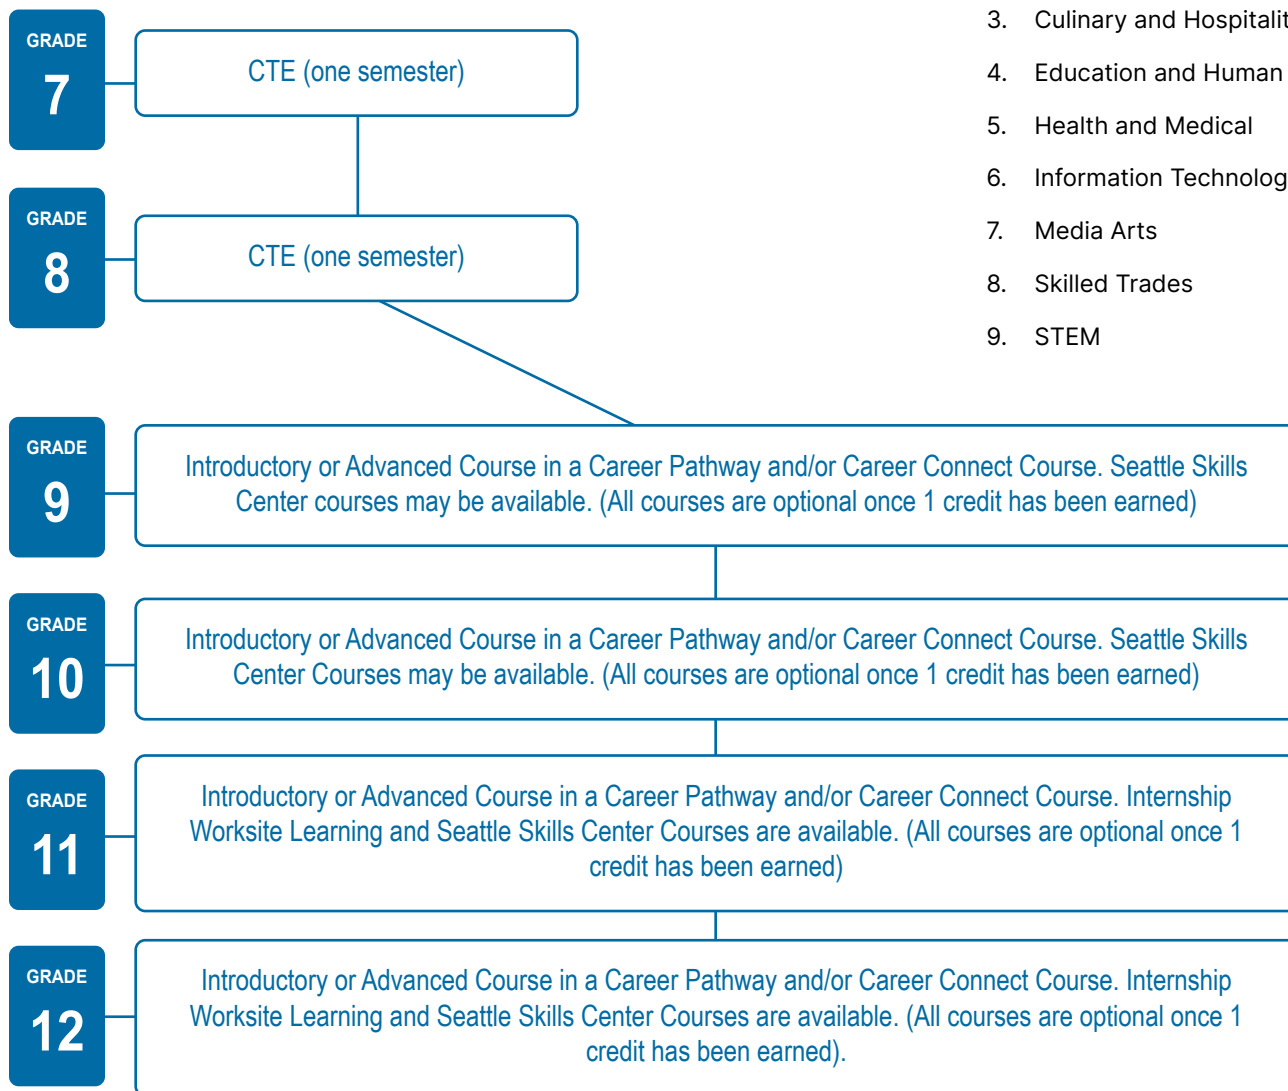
GRADE
7

CTE (one semester)

GRADE
8

CTE (one semester)

3. Culinary and Hospitalit
4. Education and Human
5. Health and Medical
6. Information Technolog
7. Media Arts
8. Skilled Trades
9. STEM

GRADE
9

Introductory or Advanced Course in a Career Pathway and/or Career Connect Course. Seattle Skills Center courses may be available. (All courses are optional once 1 credit has been earned)

GRADE
10

Introductory or Advanced Course in a Career Pathway and/or Career Connect Course. Seattle Skills Center Courses may be available. (All courses are optional once 1 credit has been earned)

GRADE
11

Introductory or Advanced Course in a Career Pathway and/or Career Connect Course. Internship Worksite Learning and Seattle Skills Center Courses are available. (All courses are optional once 1 credit has been earned)

GRADE
12

Introductory or Advanced Course in a Career Pathway and/or Career Connect Course. Internship Worksite Learning and Seattle Skills Center Courses are available. (All courses are optional once 1 credit has been earned).